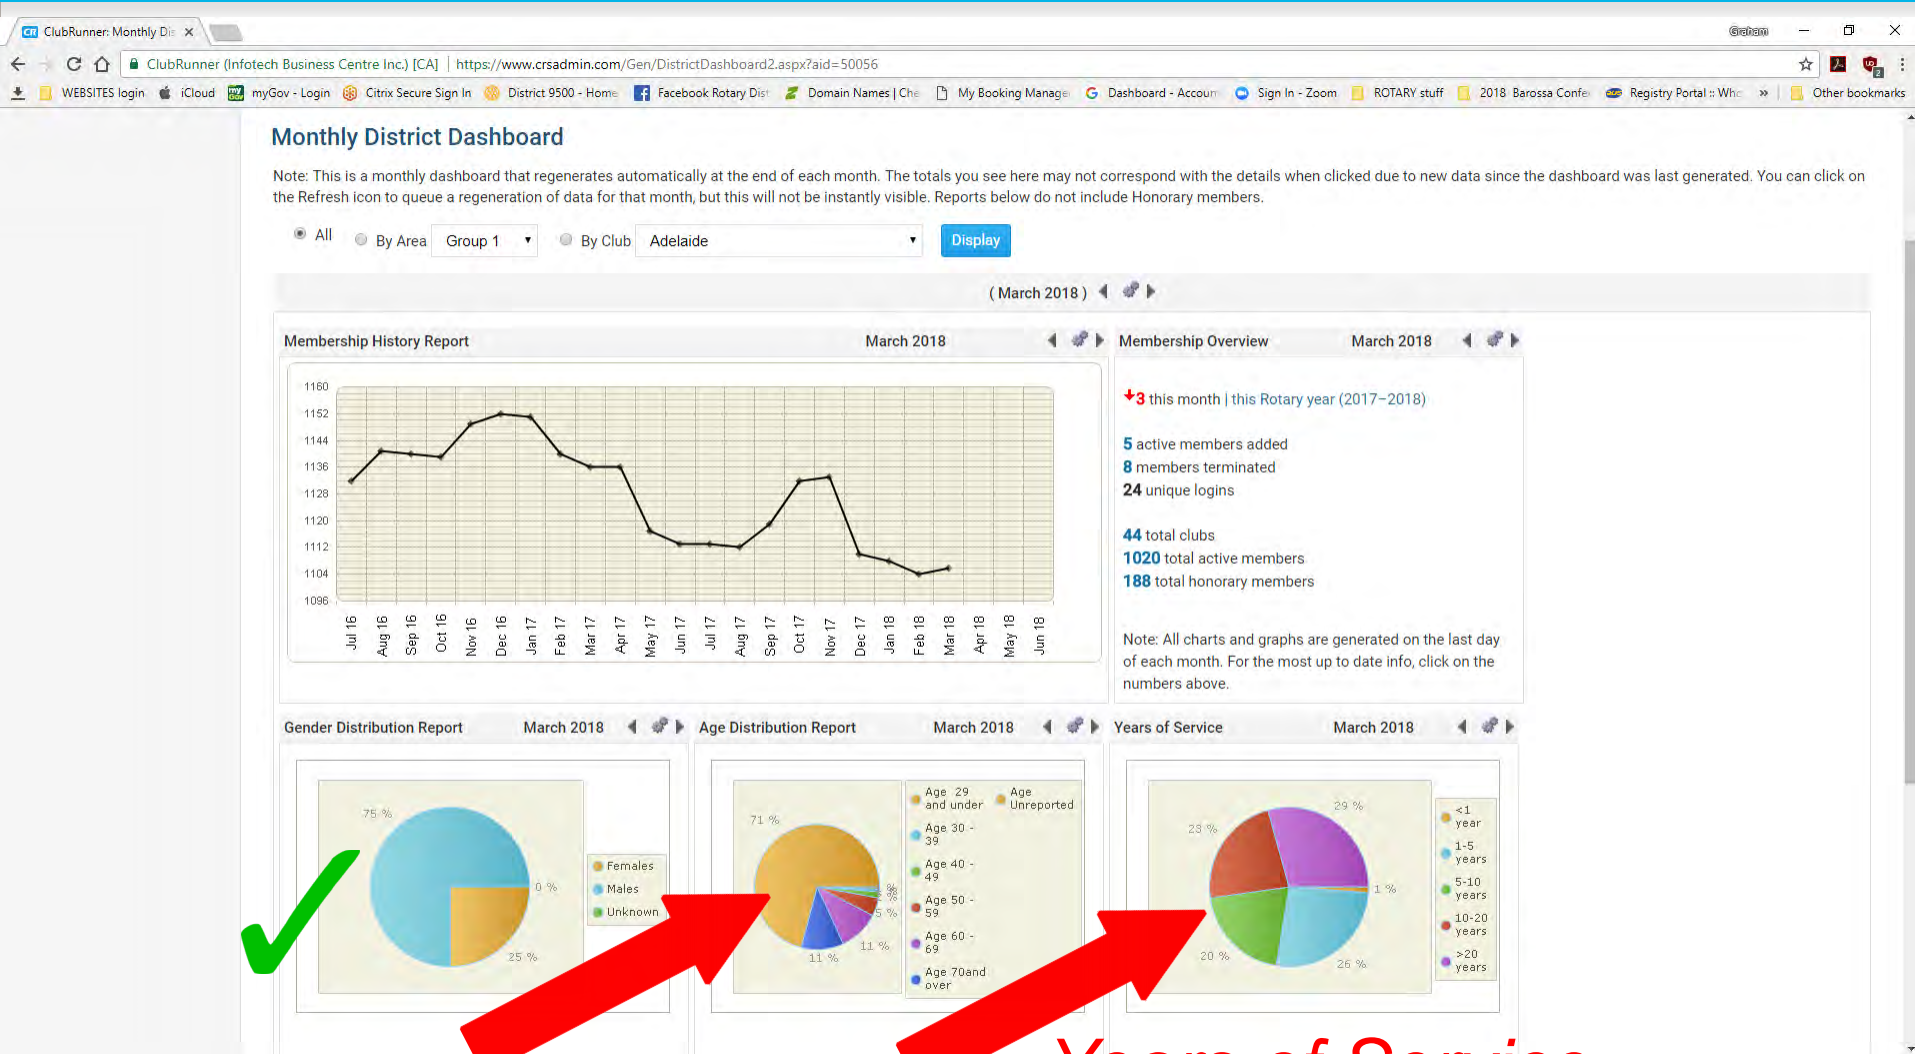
ClubRunner: Monthly Di ×

Graham

ClubRunner (Infotech Business Centre Inc.) [CA] | https://www.crsadmin.com/Gen/DistrictDashboard2.aspx?aid=50056

WEBSITES login iCloud myGov - Login Citrix Secure Sign In District 9500 - Home Facebook Rotary Dist Domain Names | Che My Booking Manage Dashboard - Accoun Sign In - Zoom ROTARY stuff 2018 Barossa Confe Registry Portal :: Wh » Other bookmarks

Monthly District Dashboard

Note: This is a monthly dashboard that regenerates automatically at the end of each month. The totals you see here may not correspond with the details when clicked due to new data since the dashboard was last generated. You can click on the Refresh icon to queue a regeneration of data for that month, but this will not be instantly visible. Reports below do not include Honorary members.

All By Area Group 1 By Club Adelaide Display

( March 2018 )

Membership History Report March 2018

1160
1152
1144
1136
1128
1120
1112
1104
1096

Jul 16 Aug 16 Sep 16 Oct 16 Nov 16 Dec 16 Jan 17 Feb 17 Mar 17 Apr 17 May 17 Jun 17 Jul 17 Aug 17 Sep 17 Oct 17 Nov 17 Dec 17 Jan 18 Feb 18 Mar 18 Apr 18 May 18 Jun 18

Membership Overview March 2018

3 this month | this Rotary year (2017-2018)

5 active members added
8 members terminated
24 unique logins

44 total clubs
1020 total active members
188 total honorary members

Note: All charts and graphs are generated on the last day of each month. For the most up to date info, click on the numbers above.

Gender Distribution Report March 2018

75 %
0 %
25 %

Females
Males
Unknown

Age Distribution Report March 2018

71 %
5 %
11 %
11 %

Age 29 and under
Age Unreported
Age 30 - 39
Age 40 - 49
Age 50 - 59
Age 60 - 69
Age 70and over

Years of Service March 2018

29 %
23 %
1 %
20 %
26 %

<1 year
1-5 years
5-10 years
10-20 years
>20 years

Years of Service